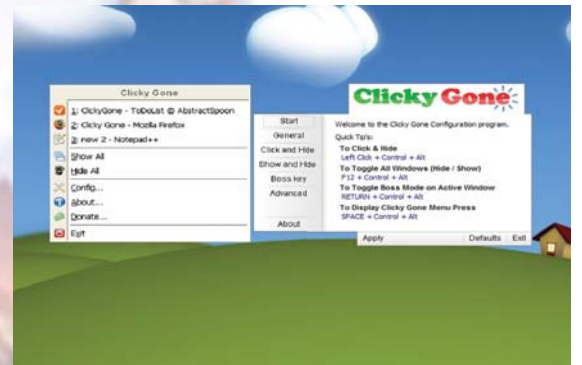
Clicky Gone

1: ClickyGone - ToDoList © AbstractSpoon
2: Clicky Gone - Mozilla Firefox
3: new 2 - Notepad++
Show All
Hide All
Config...
About...
Donate...
Exit

Start
General
Click and Hide
Show and Hide
Boss key
Advanced
About

Clicky Gone

Welcome to the Clicky Gone Configuration program.

Quick Tip's:

To Click & Hide
Left Click + Control + Alt

To Toggle All Windows (Hide / Show)
F12 + Control + Alt

To Toggle Boss Mode on Active Window
RETURN + Control + Alt

To Display Clicky Gone Menu Press
SPACE + Control + Alt

Apply
Defaults
Exit